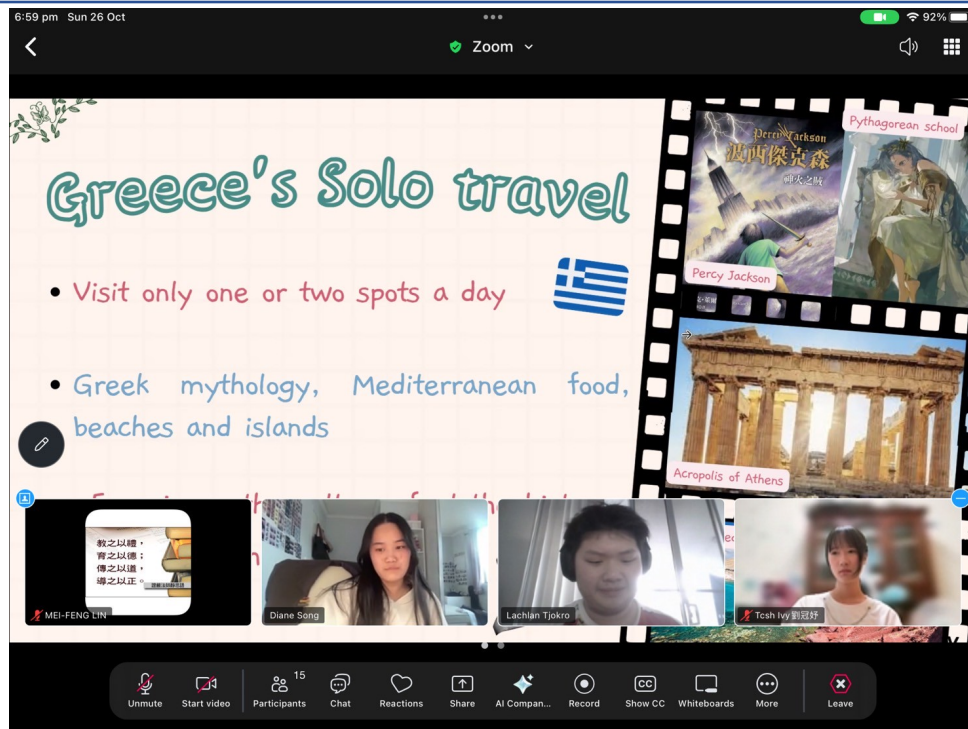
6:59 pm Sun 26 Oct

92%

Zoom

Greece's Solo travel

• Visit only one or two spots a day

• Greek mythology, Mediterranean food, beaches and islands

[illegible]

Percy Jackson
波西傑克森
神火之賊

Pythagorean school

Percy Jackson

Acropolis of Athens

教之以禮，
育之以德；
傳之以道，
導之以正。

MEI-FENG LIN

Diane Song

Lachlan Tjokro

Tcsh Ivy 劉冠妤

Unmute
Start video
15
Participants
Chat
Reactions
Share
AI Compan...
Record
Show CC
Whiteboards
More
Leave